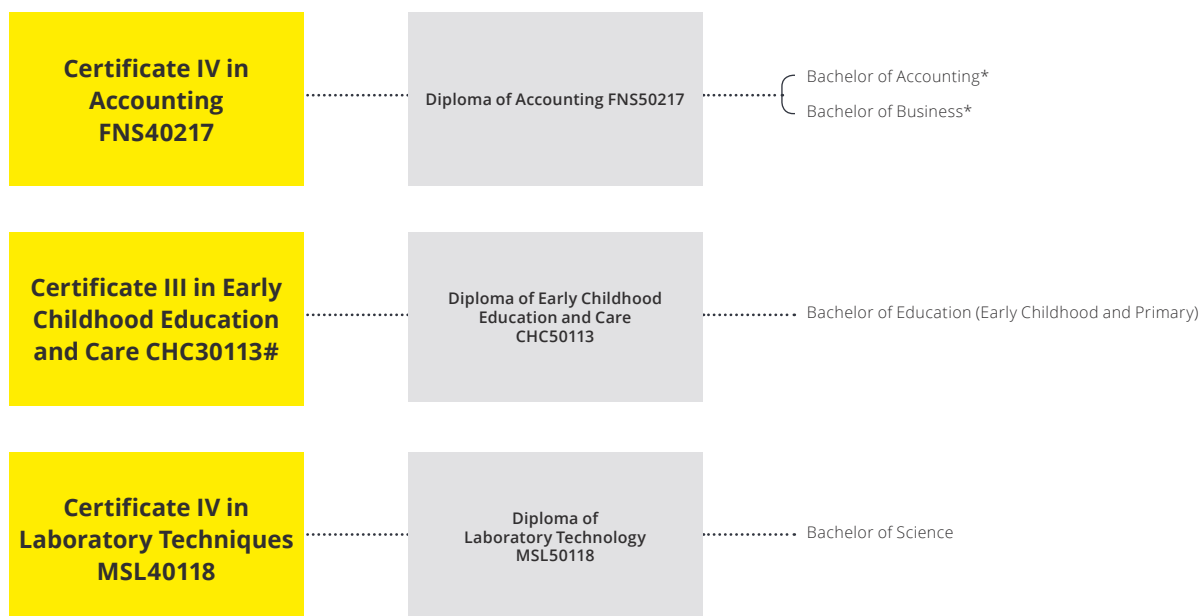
Certificate IV in Accounting FNS40217

Diploma of Accounting FNS50217

Bachelor of Accounting*

Bachelor of Business*

Certificate III in Early Childhood Education and Care CHC30113#

Diploma of Early Childhood Education and Care CHC50113

Bachelor of Education (Early Childhood and Primary)

Certificate IV in Laboratory Techniques MSL40118

Diploma of Laboratory Technology MSL50118

Bachelor of Science